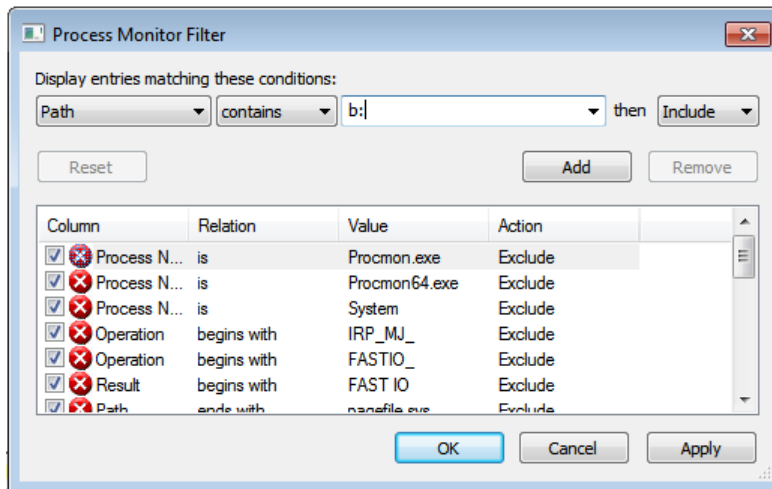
Process Monitor Filter

Display entries matching these conditions:

Path | contains | b: | then | Include

Reset | Add | Remove

| Column | Relation | Value | Action |
|---|---|---|---|
| Process N... | is | Procmon.exe | Exclude |
| Process N... | is | Procmon64.exe | Exclude |
| Process N... | is | System | Exclude |
| Operation | begins with | IRP_MJ_ | Exclude |
| Operation | begins with | FASTIO_ | Exclude |
| Result | begins with | FAST IO | Exclude |
| Path | ends with | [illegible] | Exclude |

OK | Cancel | Apply